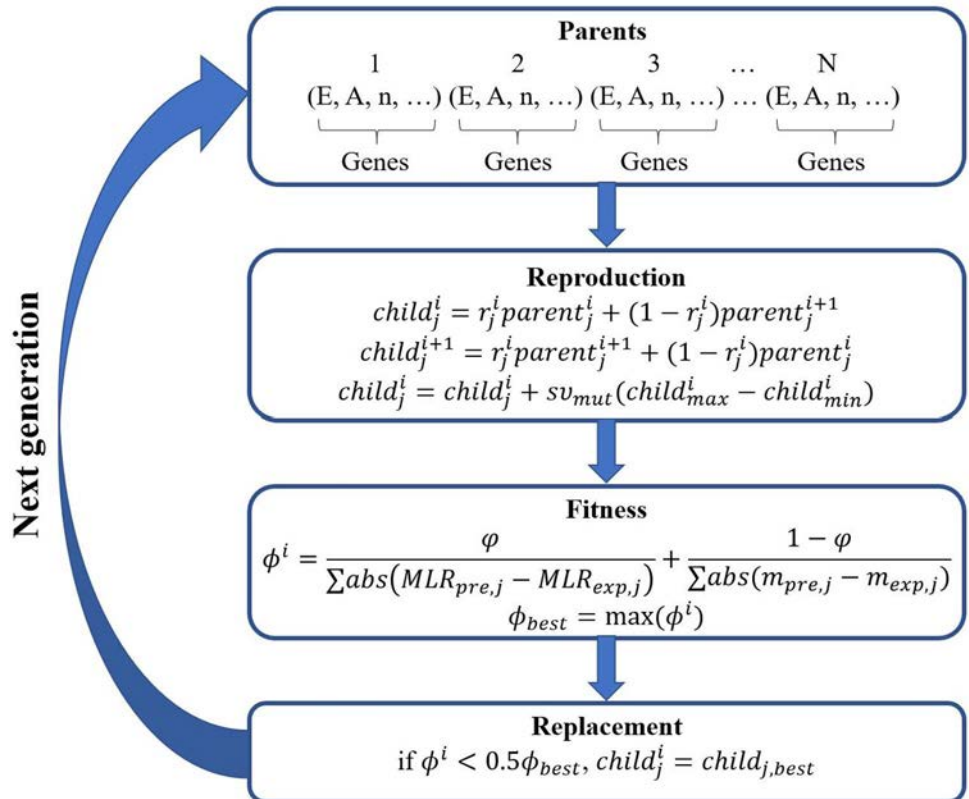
Next generation

Parents

1 2 3 … N

(E, A, n, …) (E, A, n, …) (E, A, n, …) … (E, A, n, …)

Genes Genes Genes Genes

Reproduction

$child_j^i = r_j^i parent_j^i + (1 - r_j^i) parent_j^{i+1}$

$child_j^{i+1} = r_j^i parent_j^{i+1} + (1 - r_j^i) parent_j^i$

$child_j^i = child_j^i + sv_{mut}(child_{max}^i - child_{min}^i)$

Fitness

$\phi^i = \frac{\varphi}{\sum abs(MLR_{pre,j} - MLR_{exp,j})} + \frac{1 - \varphi}{\sum abs(m_{pre,j} - m_{exp,j})}$

$\phi_{best} = \max(\phi^i)$

Replacement

if $\phi^i < 0.5\phi_{best}$, $child_j^i = child_{j,best}$